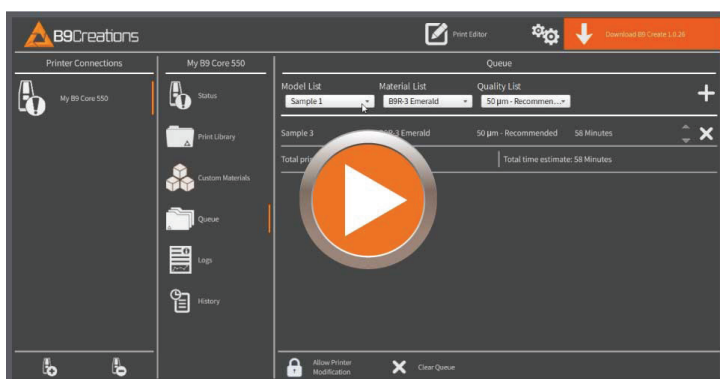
B9Creations

Print Editor

Download B9 Create 1.0.26

Printer Connections

My B9 Core 550

My B9 Core 550

Status

Print Library

Custom Materials

Queue

Logs

History

Queue

Model List

Sample 1

Material List

B9R-3 Emerald

Quality List

50 µm - Recommen...

Sample 3

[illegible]-3 Emerald

50 µm - Recommended

58 Minutes

Total pri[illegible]

Total time estimate: 58 Minutes

Allow Printer Modification

Clear Queue